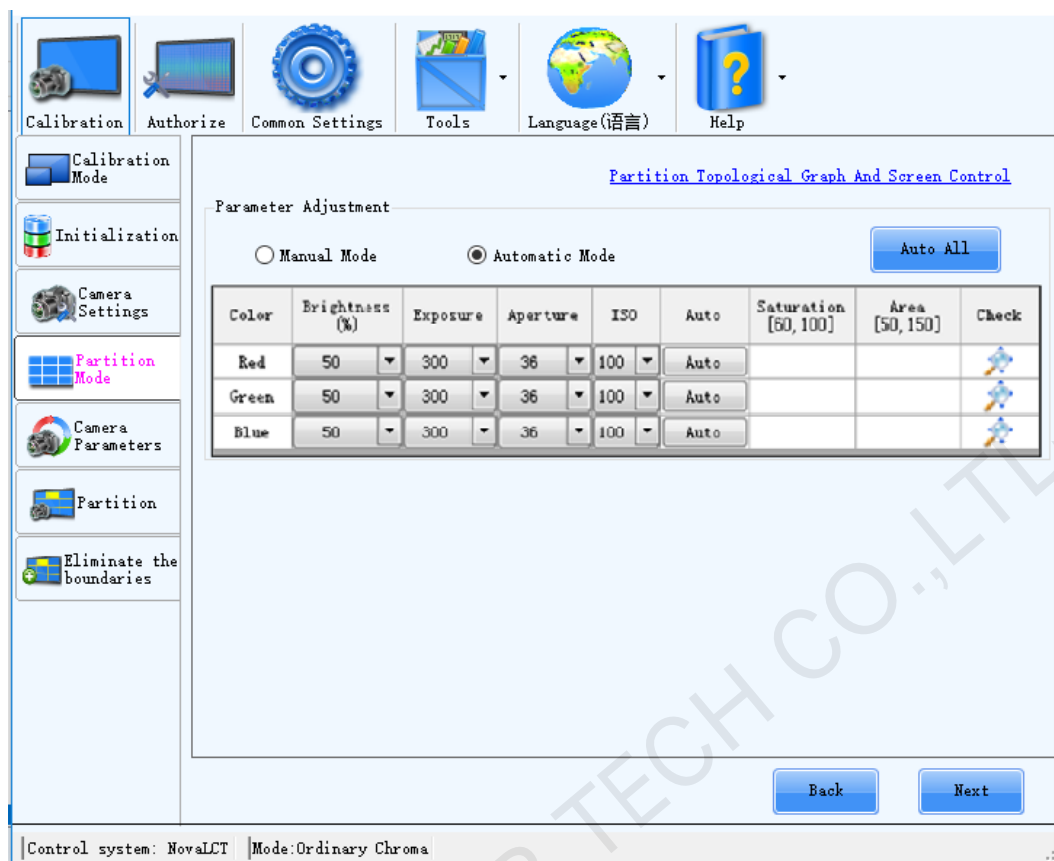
Calibration Authorize Common Settings Tools Language(语言) Help

Calibration Mode
Initialization
Camera Settings
Partition Mode
Camera Parameters
Partition
Eliminate the boundaries

Partition Topological Graph And Screen Control

Parameter Adjustment

Manual Mode
Automatic Mode

Auto All

| Color | Brightness (%) | Exposure | Aperture | ISO | Auto | Saturation [60, 100] | Area [50, 150] | Check |
|---|---|---|---|---|---|---|---|---|
| Red | 50 | 300 | 36 | 100 | Auto | | | |
| Green | 50 | 300 | 36 | 100 | Auto | | | |
| Blue | 50 | 300 | 36 | 100 | Auto | | | |

Back Next

Control system: NovaLCT Mode:Ordinary Chroma

TECH CO.,LTD